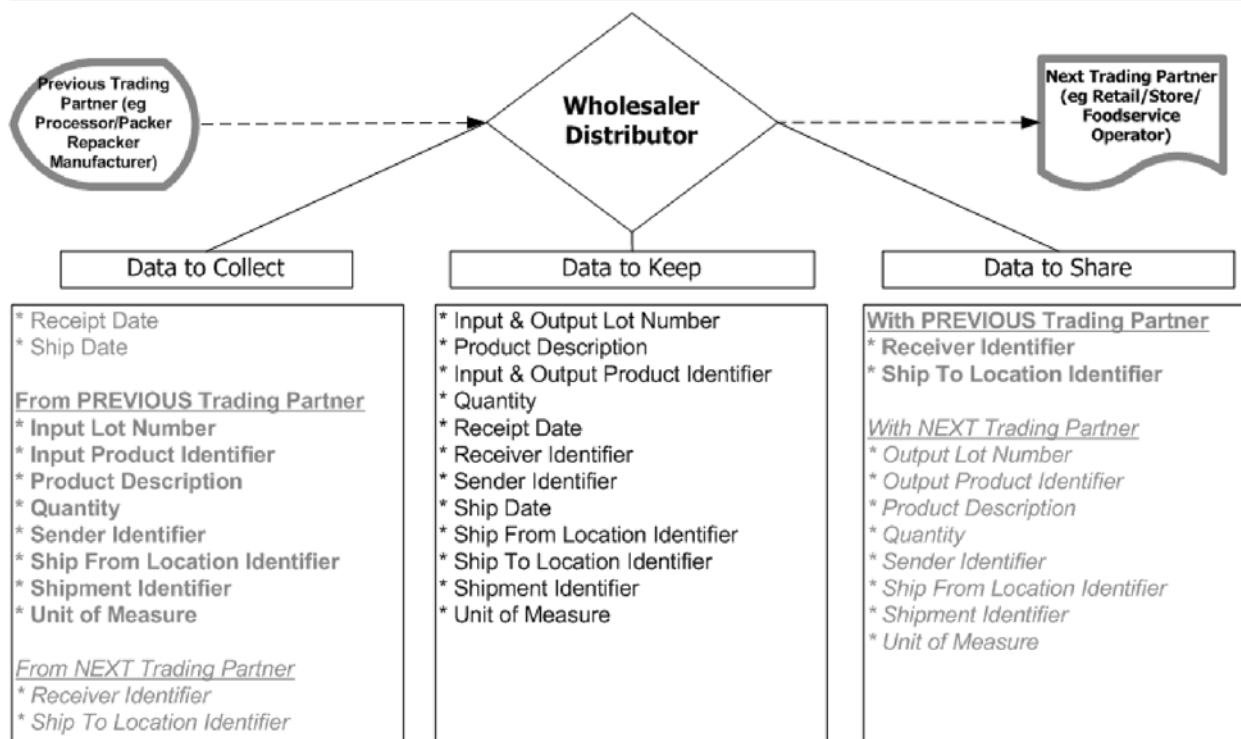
Previous Trading Partner (eg Processor/Packer Repacker Manufacturer)

Wholesaler Distributor

Next Trading Partner (eg Retail/Store/ Foodservice Operator)

Data to Collect

* Receipt Date
* Ship Date

From PREVIOUS Trading Partner
* Input Lot Number
* Input Product Identifier
* Product Description
* Quantity
* Sender Identifier
* Ship From Location Identifier
* Shipment Identifier
* Unit of Measure

From NEXT Trading Partner
* Receiver Identifier
* Ship To Location Identifier

Data to Keep

* Input & Output Lot Number
* Product Description
* Input & Output Product Identifier
* Quantity
* Receipt Date
* Receiver Identifier
* Sender Identifier
* Ship Date
* Ship From Location Identifier
* Ship To Location Identifier
* Shipment Identifier
* Unit of Measure

Data to Share

With PREVIOUS Trading Partner
* Receiver Identifier
* Ship To Location Identifier

With NEXT Trading Partner
* Output Lot Number
* Output Product Identifier
* Product Description
* Quantity
* Sender Identifier
* Ship From Location Identifier
* Shipment Identifier
* Unit of Measure